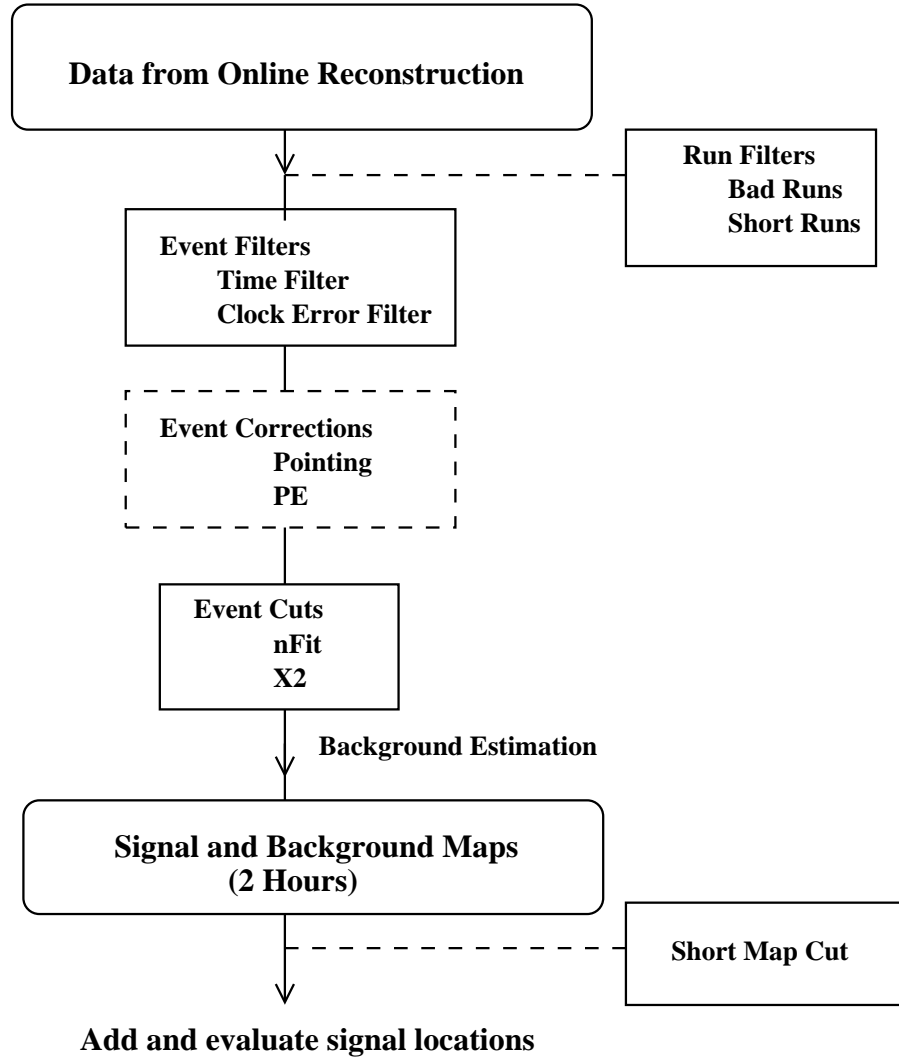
Data from Online Reconstruction

Run Filters
Bad Runs
Short Runs

Event Filters
Time Filter
Clock Error Filter

Event Corrections
Pointing
PE

Event Cuts
nFit
X2

Background Estimation

Signal and Background Maps
(2 Hours)

Short Map Cut

Add and evaluate signal locations